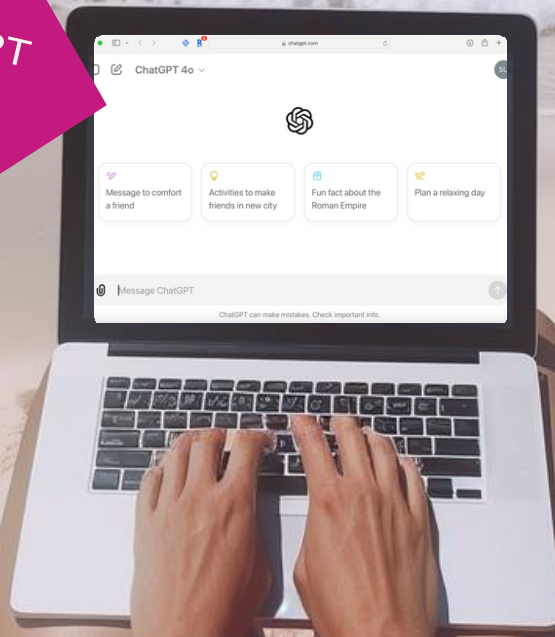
PT

chatgpt.com

ChatGPT 4o

SU

Message to comfort a friend

Activities to make friends in new city

Fun fact about the Roman Empire

Plan a relaxing day

Message ChatGPT

ChatGPT can make mistakes. Check important info.